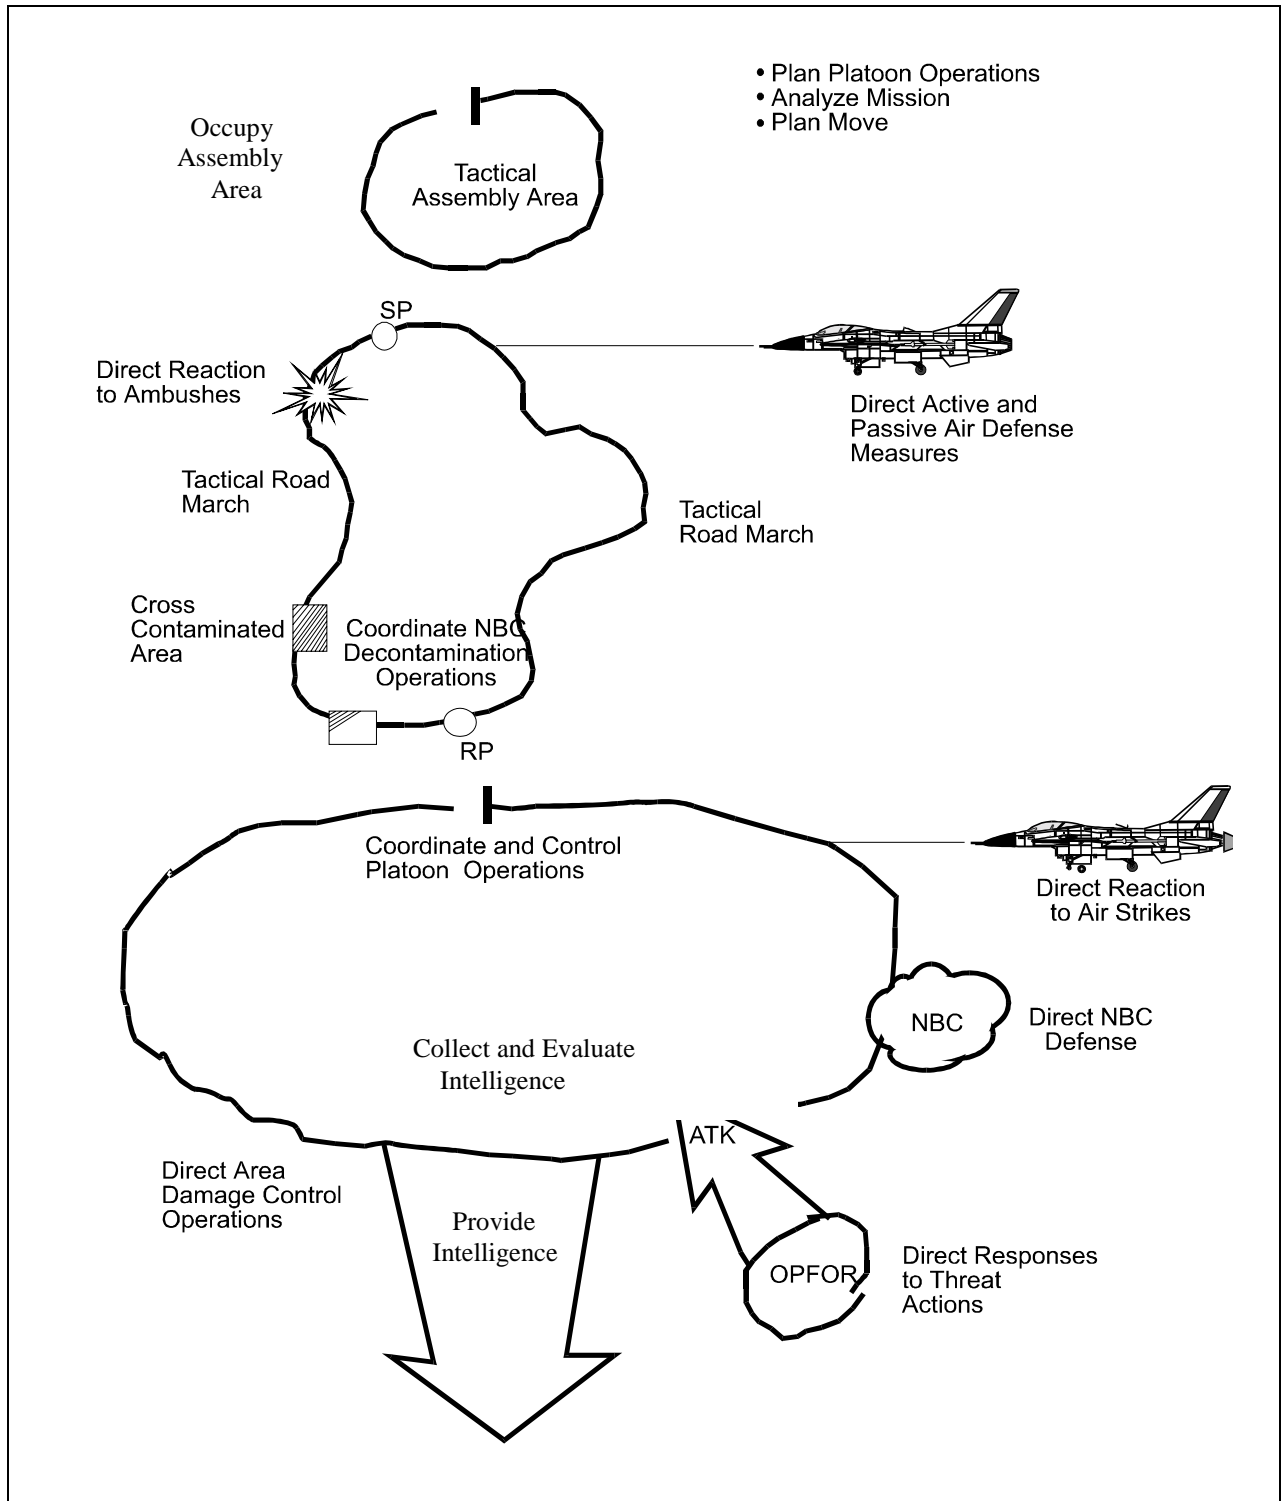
Occupy Assembly Area

Tactical Assembly Area

• Plan Platoon Operations
• Analyze Mission
• Plan Move

SP

Direct Reaction to Ambushes

Direct Active and Passive Air Defense Measures

Tactical Road March

Tactical Road March

Cross Contaminated Area

Coordinate NBC Decontamination Operations

RP

Coordinate and Control Platoon Operations

Direct Reaction to Air Strikes

NBC

Direct NBC Defense

Collect and Evaluate Intelligence

ATK

Direct Area Damage Control Operations

Provide Intelligence

OPFOR

Direct Responses to Threat Actions